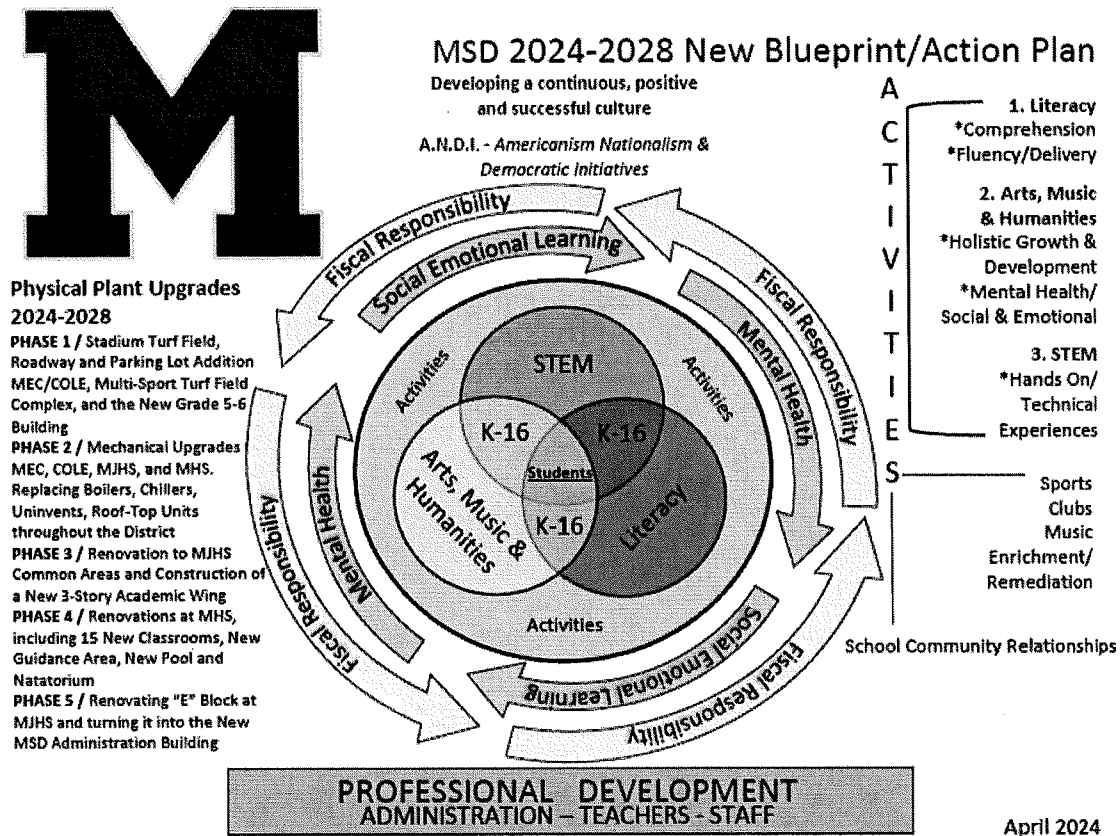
M

MSD 2024-2028 New Blueprint/Action Plan

Developing a continuous, positive and successful culture

A.N.D.I. - Americanism Nationalism & Democratic Initiatives

A
C
T
I
V
I
T
I
E
S

1. Literacy
*Comprehension
*Fluency/Delivery

2. Arts, Music & Humanities
*Holistic Growth & Development
*Mental Health/ Social & Emotional

3. STEM
*Hands On/ Technical Experiences

Sports
Clubs
Music
Enrichment/ Remediation

School Community Relationships

Physical Plant Upgrades 2024-2028
PHASE 1 / Stadium Turf Field, Roadway and Parking Lot Addition MEC/COLE, Multi-Sport Turf Field Complex, and the New Grade 5-6 Building
PHASE 2 / Mechanical Upgrades MEC, COLE, MJHS, and MHS. Replacing Boilers, Chillers, Uninvents, Roof-Top Units throughout the District
PHASE 3 / Renovation to MJHS Common Areas and Construction of a New 3-Story Academic Wing
PHASE 4 / Renovations at MHS, including 15 New Classrooms, New Guidance Area, New Pool and Natatorium
PHASE 5 / Renovating "E" Block at MJHS and turning it into the New MSD Administration Building

Fiscal Responsibility
Social Emotional Learning
Fiscal Responsibility
Mental Health
Fiscal Responsibility
Social Emotional Learning
Fiscal Responsibility
Mental Health
Fiscal Responsibility
Social Emotional Learning

Activities
Activities
STEM
K-16
K-16
Students
Arts, Music & Humanities
K-16
Literacy
Activities

PROFESSIONAL DEVELOPMENT
ADMINISTRATION – TEACHERS - STAFF

April 2024